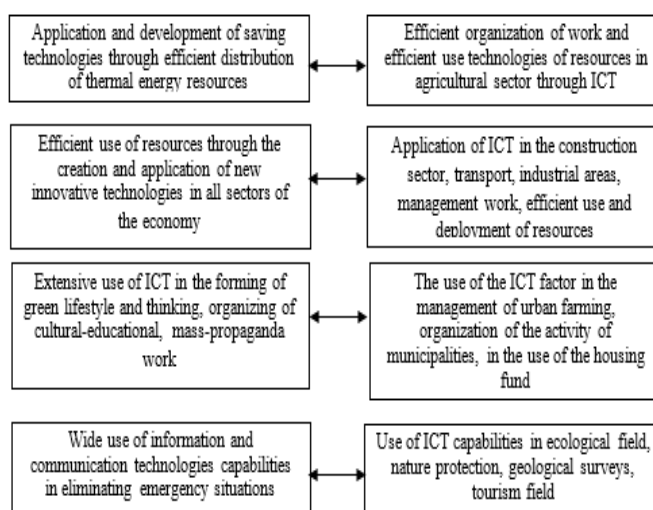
Application and development of saving technologies through efficient distribution of thermal energy resources

Efficient organization of work and efficient use technologies of resources in agricultural sector through ICT

Efficient use of resources through the creation and application of new innovative technologies in all sectors of the economy

Application of ICT in the construction sector, transport, industrial areas, management work, efficient use and deployment of resources

Extensive use of ICT in the forming of green lifestyle and thinking, organizing of cultural-educational, mass-propaganda work

The use of the ICT factor in the management of urban farming, organization of the activity of municipalities, in the use of the housing fund

Wide use of information and communication technologies capabilities in eliminating emergency situations

Use of ICT capabilities in ecological field, nature protection, geological surveys, tourism field